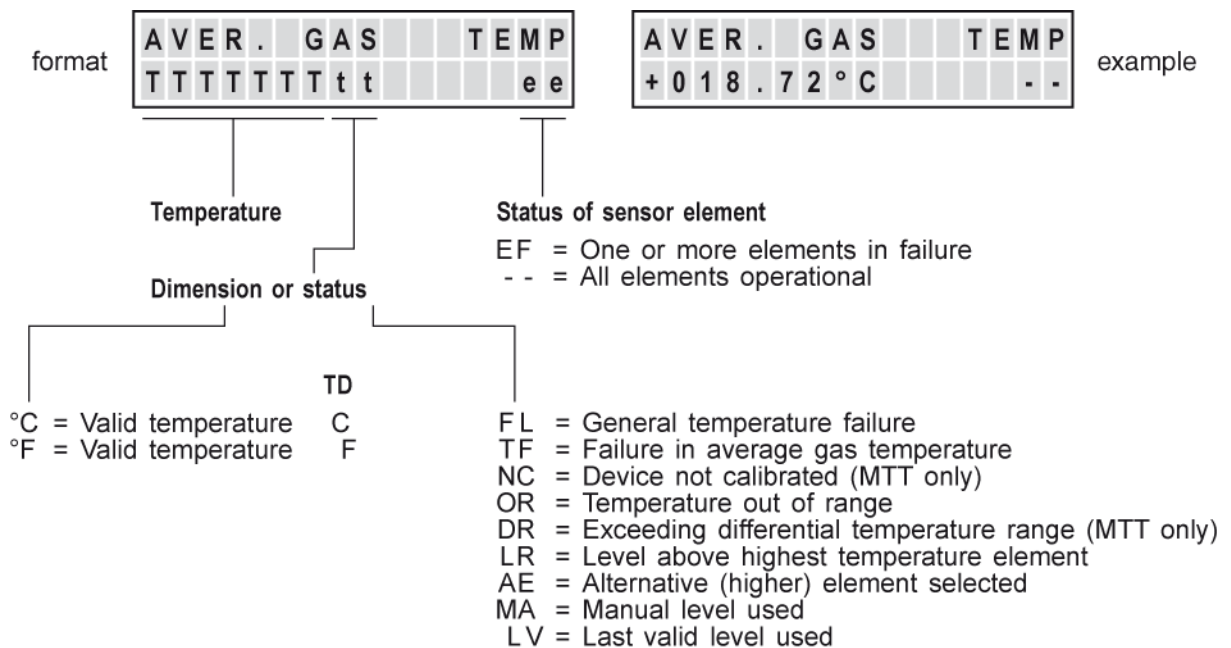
format

| A | V | E | R | . |  | G | A | S |  |  |  | T | E | M | P |
|---|---|---|---|---|---|---|---|---|---|---|---|---|---|---|---|
| T | T | T | T | T | T | T | t | t |  |  |  |  |  | e | e |

| A | V | E | R | . |  | G | A | S |  |  |  | T | E | M | P |
|---|---|---|---|---|---|---|---|---|---|---|---|---|---|---|---|
| + | 0 | 1 | 8 | . | 7 | 2 | ° | C |  |  |  |  |  | - | - |

example

Temperature

Status of sensor element

EF = One or more elements in failure
- - = All elements operational

Dimension or status

TD

°C = Valid temperature C
°F = Valid temperature F

FL = General temperature failure
TF = Failure in average gas temperature
NC = Device not calibrated (MTT only)
OR = Temperature out of range
DR = Exceeding differential temperature range (MTT only)
LR = Level above highest temperature element
AE = Alternative (higher) element selected
MA = Manual level used
LV = Last valid level used